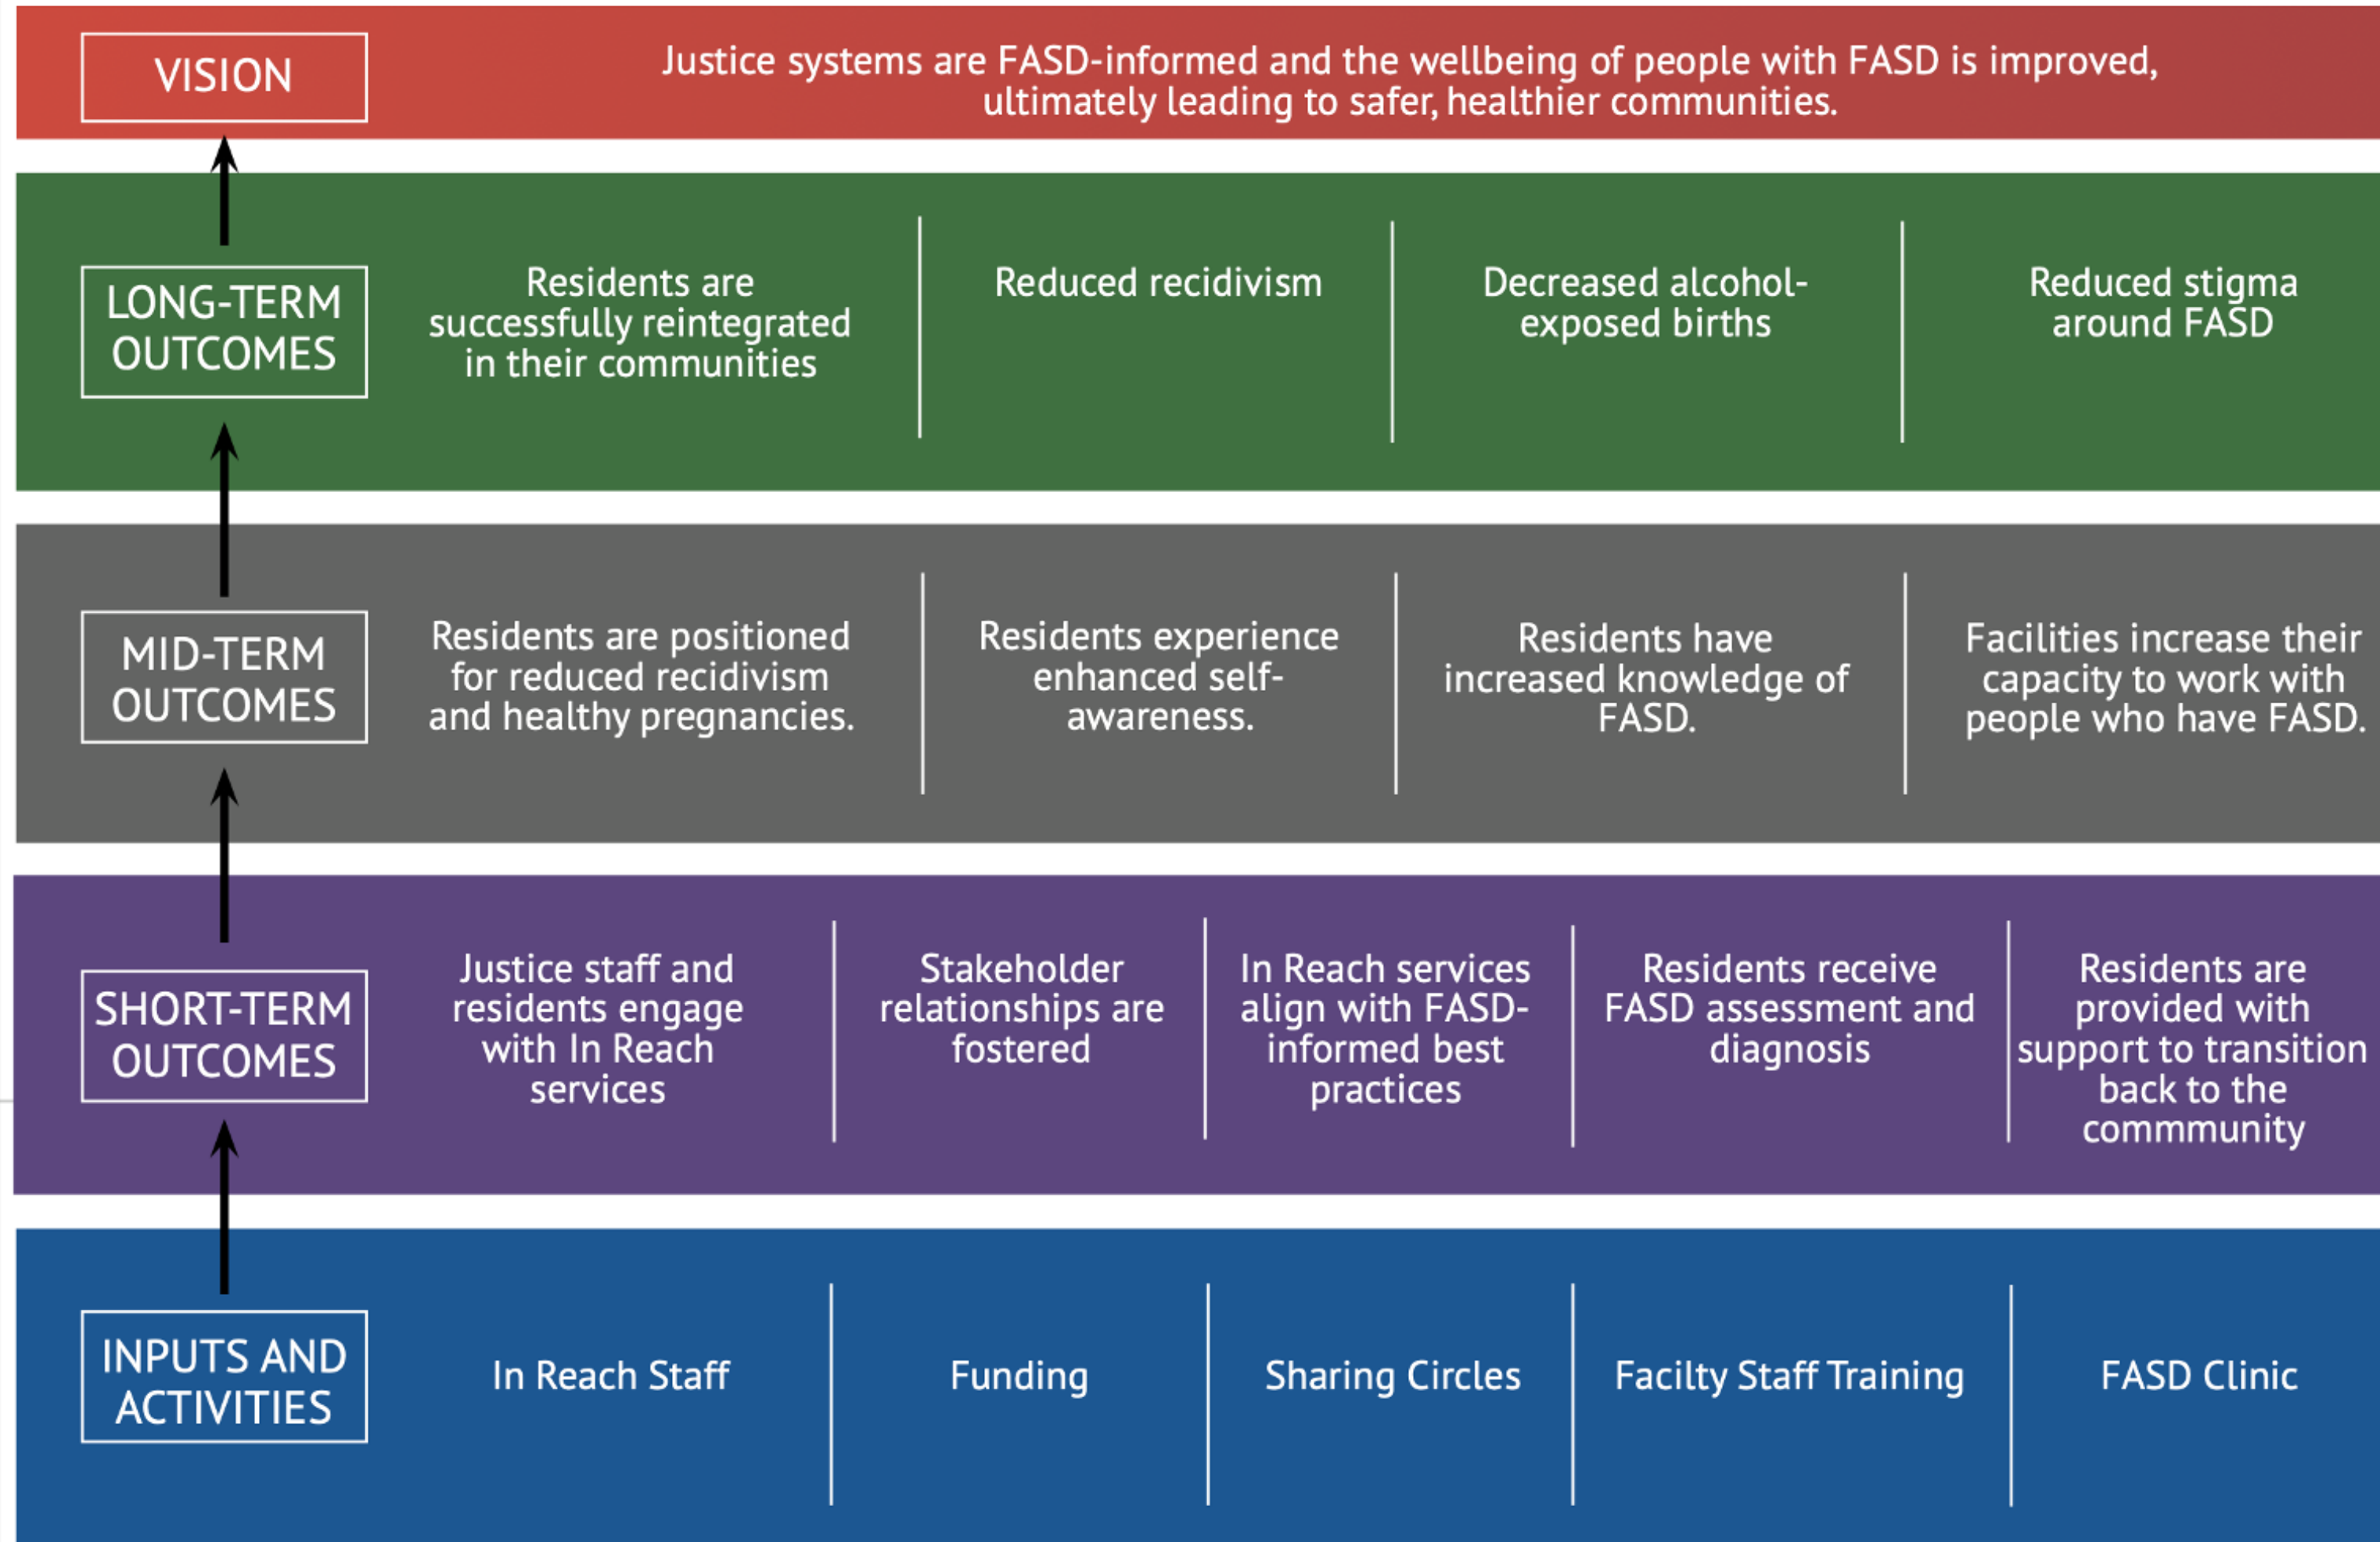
VISION

Justice systems are FASD-informed and the wellbeing of people with FASD is improved, ultimately leading to safer, healthier communities.

LONG-TERM OUTCOMES

Residents are successfully reintegrated in their communities

Reduced recidivism

Decreased alcohol-exposed births

Reduced stigma around FASD

MID-TERM OUTCOMES

Residents are positioned for reduced recidivism and healthy pregnancies.

Residents experience enhanced self-awareness.

Residents have increased knowledge of FASD.

Facilities increase their capacity to work with people who have FASD.

SHORT-TERM OUTCOMES

Justice staff and residents engage with In Reach services

Stakeholder relationships are fostered

In Reach services align with FASD-informed best practices

Residents receive FASD assessment and diagnosis

Residents are provided with support to transition back to the commmunity

INPUTS AND ACTIVITIES

In Reach Staff

Funding

Sharing Circles

Facilty Staff Training

FASD Clinic